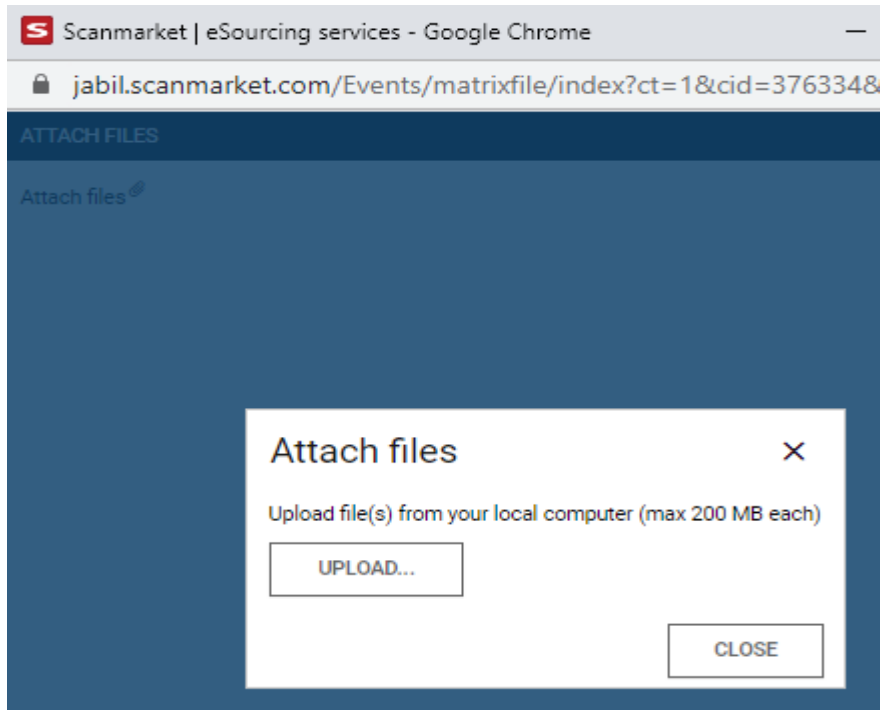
S Scanmarket | eSourcing services - Google Chrome

jabil.scanmarket.com/Events/matrixfile/index?ct=1&cid=376334&

ATTACH FILES

Attach files

Attach files

×

Upload file(s) from your local computer (max 200 MB each)

UPLOAD...

CLOSE